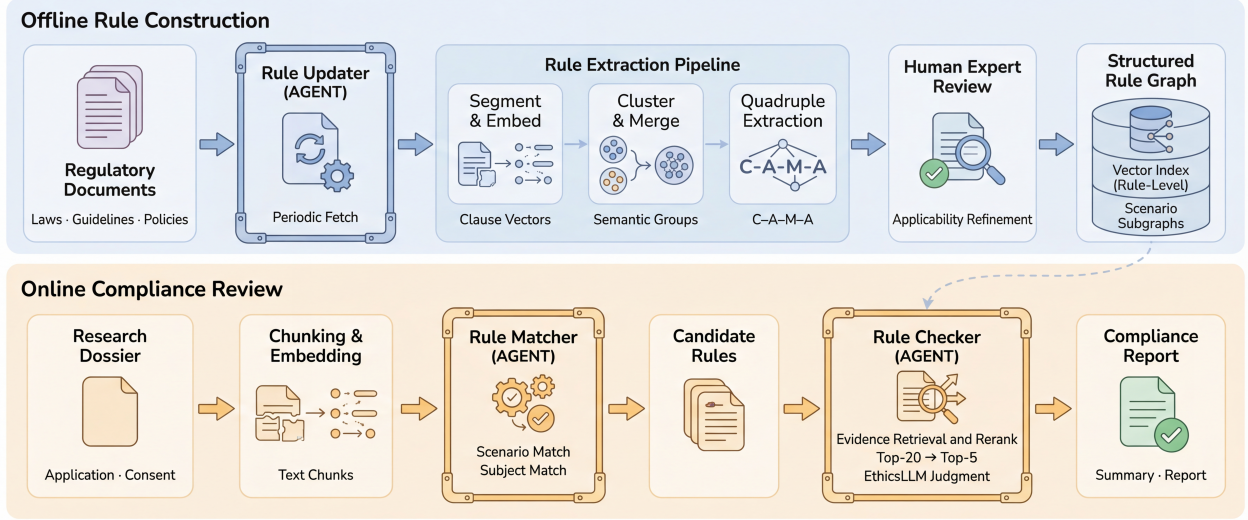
Offline Rule Construction

Regulatory Documents
Laws · Guidelines · Policies

Rule Updater
(AGENT)
Periodic Fetch

Rule Extraction Pipeline

Segment & Embed
Clause Vectors

Cluster & Merge
Semantic Groups

Quadruple Extraction
C-A-M-A
C–A–M–A

Human Expert Review
Applicability Refinement

Structured Rule Graph
Vector Index (Rule-Level)
Scenario Subgraphs

Online Compliance Review

Research Dossier
Application · Consent

Chunking & Embedding
Text Chunks

Rule Matcher
(AGENT)
Scenario Match
Subject Match

Candidate Rules

Rule Checker
(AGENT)
Evidence Retrieval and Rerank
Top-20 → Top-5
EthicsLLM Judgment

Compliance Report
Summary · Report